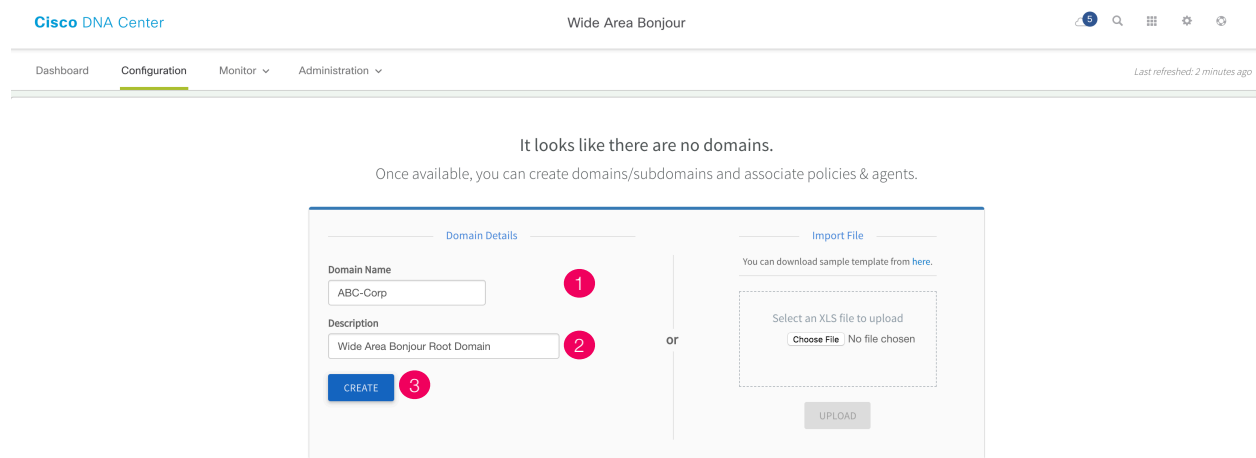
Cisco DNA Center

Wide Area Bonjour

5

Dashboard Configuration Monitor Administration

Last refreshed: 2 minutes ago

It looks like there are no domains.

Once available, you can create domains/subdomains and associate policies & agents.

Domain Details

Domain Name

ABC-Corp

1

Description

Wide Area Bonjour Root Domain

2

CREATE

3

or

Import File

You can download sample template from here.

Select an XLS file to upload

Choose File No file chosen

UPLOAD